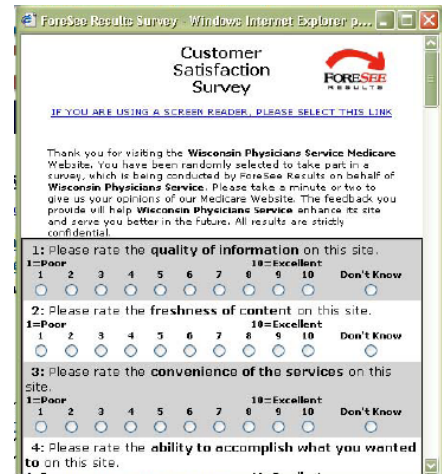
ForeSee Results Survey - Windows Internet Explorer p...

Customer Satisfaction Survey

FORESEE RESULTS

IF YOU ARE USING A SCREEN READER, PLEASE SELECT THIS LINK

Thank you for visiting the Wisconsin Physicians Service Medicare Website. You have been randomly selected to take part in a survey, which is being conducted by ForeSee Results on behalf of Wisconsin Physicians Service. Please take a minute or two to give us your opinions of our Medicare Website. The feedback you provide will help Wisconsin Physicians Service enhance its site and serve you better in the future. All results are strictly confidential.

1: Please rate the quality of information on this site.
1=Poor 10=Excellent
1 2 3 4 5 6 7 8 9 10 Don't Know

2: Please rate the freshness of content on this site.
1=Poor 10=Excellent
1 2 3 4 5 6 7 8 9 10 Don't Know

3: Please rate the convenience of the services on this site.
1=Poor 10=Excellent
1 2 3 4 5 6 7 8 9 10 Don't Know

4: Please rate the ability to accomplish what you wanted to on this site.
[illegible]